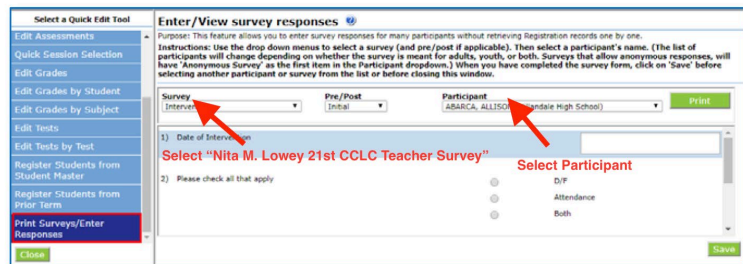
Select a Quick Edit Tool

Edit Assessments

Quick Session Selection

Edit Grades

Edit Grades by Student

Edit Grades by Subject

Edit Tests

Edit Tests by Test

Register Students from Student Master

Register Students from Prior Term

Print Surveys/Enter Responses

Close

Enter/View survey responses

Purpose: This feature allows you to enter survey responses for many participants without retrieving Registration records one by one.

Instructions: Use the drop down menus to select a survey (and pre/post if applicable). Then select a participant's name. (The list of participants will change depending on whether the survey is meant for adults, youth, or both. Surveys that allow anonymous responses, will have 'Anonymous Survey' as the first item in the Participant dropdown.) When you have completed the survey form, click on 'Save' before selecting another participant or survey from the list or before closing this window.

Survey
Interven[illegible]

Pre/Post
Initial

Participant
ABARCA, ALLISON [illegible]ndale High School)

Print

1) Date of Intervention

Select "Nita M. Lowey 21st CCLC Teacher Survey"

Select Participant

2) Please check all that apply

D/F

Attendance

Both

Save